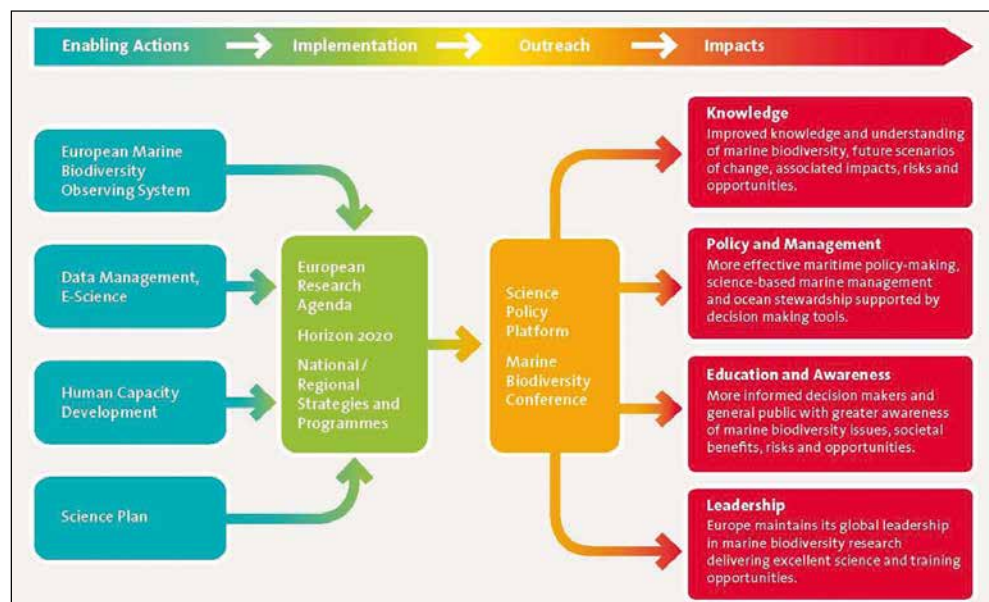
Enabling Actions → Implementation → Outreach → Impacts

European Marine Biodiversity Observing System

Data Management, E-Science

Human Capacity Development

Science Plan

European Research Agenda

Horizon 2020

National / Regional Strategies and Programmes

Science Policy Platform

Marine Biodiversity Conference

Knowledge
Improved knowledge and understanding of marine biodiversity, future scenarios of change, associated impacts, risks and opportunities.

Policy and Management
More effective maritime policy-making, science-based marine management and ocean stewardship supported by decision making tools.

Education and Awareness
More informed decision makers and general public with greater awareness of marine biodiversity issues, societal benefits, risks and opportunities.

Leadership
Europe maintains its global leadership in marine biodiversity research delivering excellent science and training opportunities.